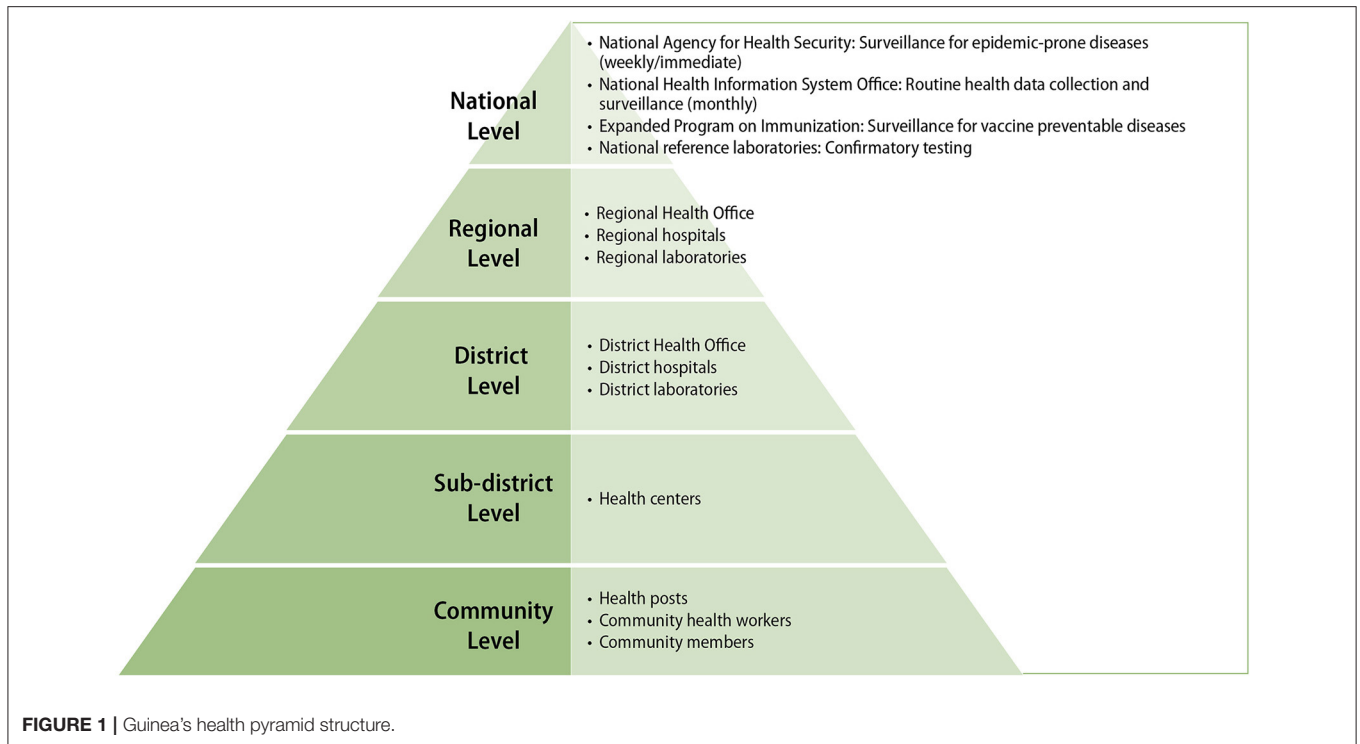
National Level

• National Agency for Health Security: Surveillance for epidemic-prone diseases (weekly/immediate)
• National Health Information System Office: Routine health data collection and surveillance (monthly)
• Expanded Program on Immunization: Surveillance for vaccine preventable diseases
• National reference laboratories: Confirmatory testing

Regional Level

• Regional Health Office
• Regional hospitals
• Regional laboratories

District Level

• District Health Office
• District hospitals
• District laboratories

Sub-district Level

• Health centers

Community Level

• Health posts
• Community health workers
• Community members

FIGURE 1 | Guinea's health pyramid structure.